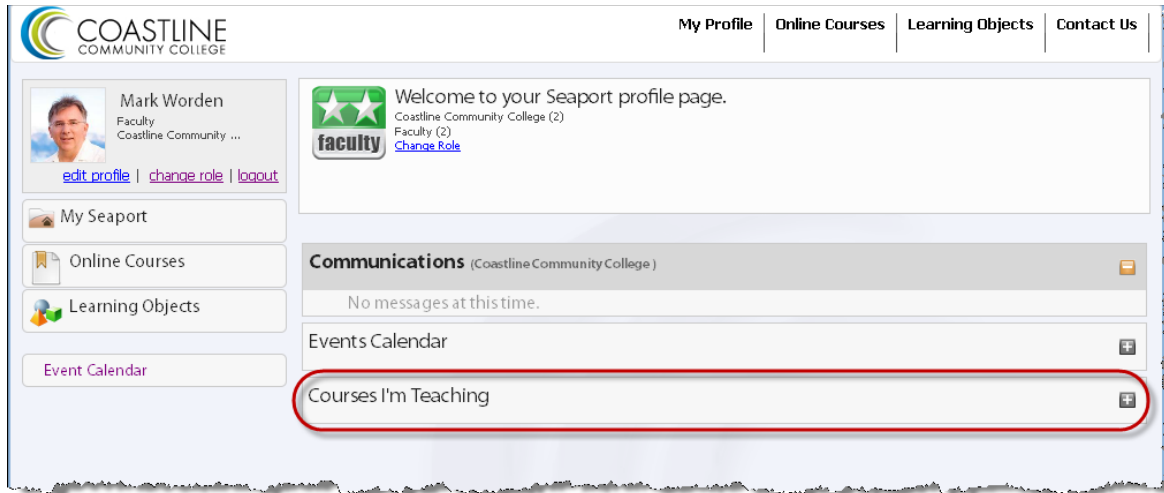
COASTLINE
COMMUNITY COLLEGE

My Profile | Online Courses | Learning Objects | Contact Us

Mark Worden
Faculty
Coastline Community ...
edit profile | change role | logout

My Seaport
Online Courses
Learning Objects

Event Calendar

faculty

Welcome to your Seaport profile page.
Coastline Community College (2)
Faculty (2)
Change Role

Communications (Coastline Community College)
No messages at this time.

Events Calendar

Courses I'm Teaching